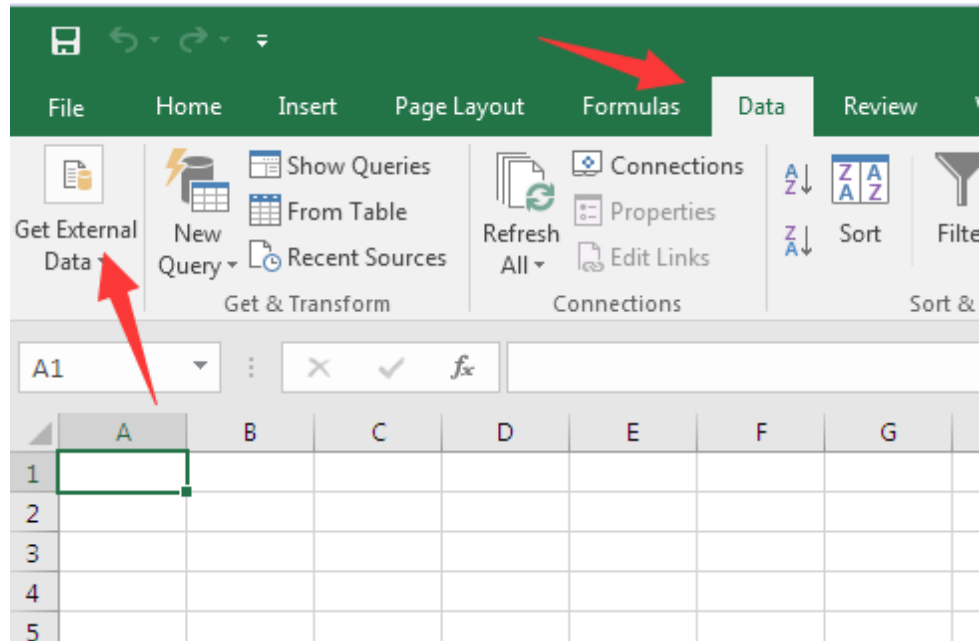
File Home Insert Page Layout Formulas Data Review V

Get External Data

New Query

Show Queries
From Table
Recent Sources

Get & Transform

Refresh All

Connections
Properties
Edit Links

Connections

Sort

Filte

Sort &

A1

$f_x$

| | A | B | C | D | E | F | G |
|---|---|---|---|---|---|---|---|
| 1 | | | | | | | |
| 2 | | | | | | | |
| 3 | | | | | | | |
| 4 | | | | | | | |
| 5 | | | | | | | |